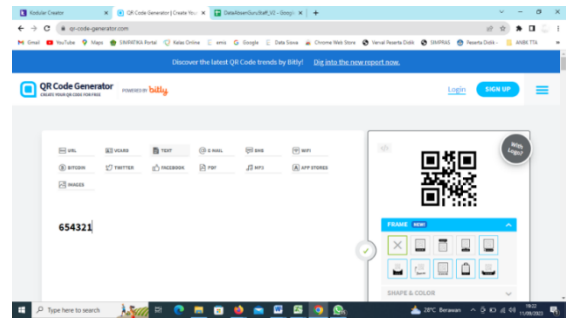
Kodular Creator
QR Code Generator | Create Your
DataAbsenGuruStaff_V2 - Googl
qr-code-generator.com
Gmail YouTube Maps SIMPATIKA Portal Kelas Online emis Google Data Sovia Chrome Web Store Verval Peserta Didik SIMPKB Peserta Didik ANBK TTA
Discover the latest QR Code trends by Bitly! Dig into the new report now.
QR Code Generator
CREATE YOUR QR CODE FOR FREE
POWERED BY bitly
Login
SIGN UP
URL
VCARD
TEXT
E-MAIL
SMS
WIFI
BITCOIN
TWITTER
FACEBOOK
PDF
MP3
APP STORES
IMAGES
654321
With Logo?
FRAME NEW!
SHAPE & COLOR
Type here to search
28°C Berawan
19:22
11/08/2022